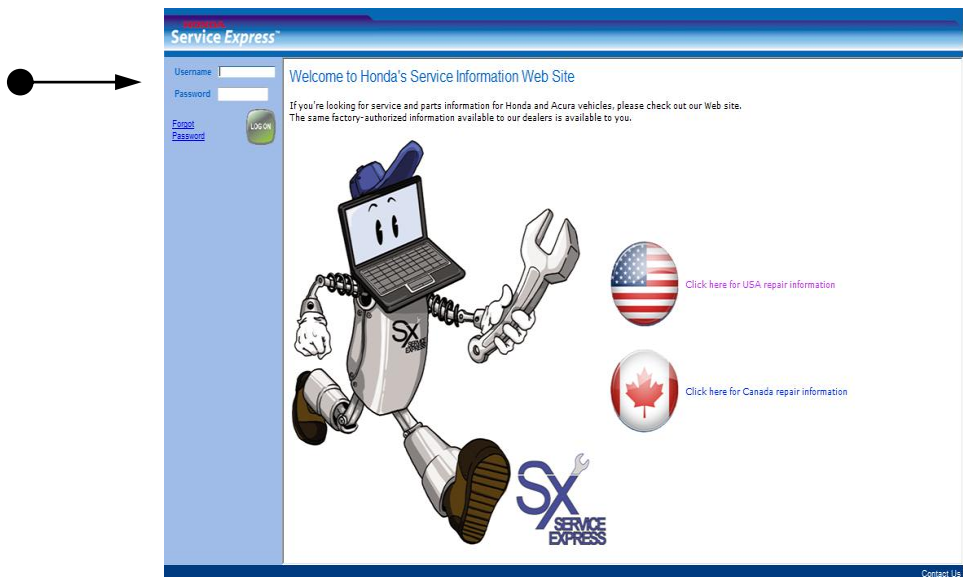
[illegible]
Service Express™

Username
Password
Forgot Password
LOG ON

Welcome to Honda's Service Information Web Site

If you're looking for service and parts information for Honda and Acura vehicles, please check out our Web site.
The same factory-authorized information available to our dealers is available to you.

SX SERVICE EXPRESS

Click here for USA repair information

Click here for Canada repair information

SX SERVICE EXPRESS

Contact Us